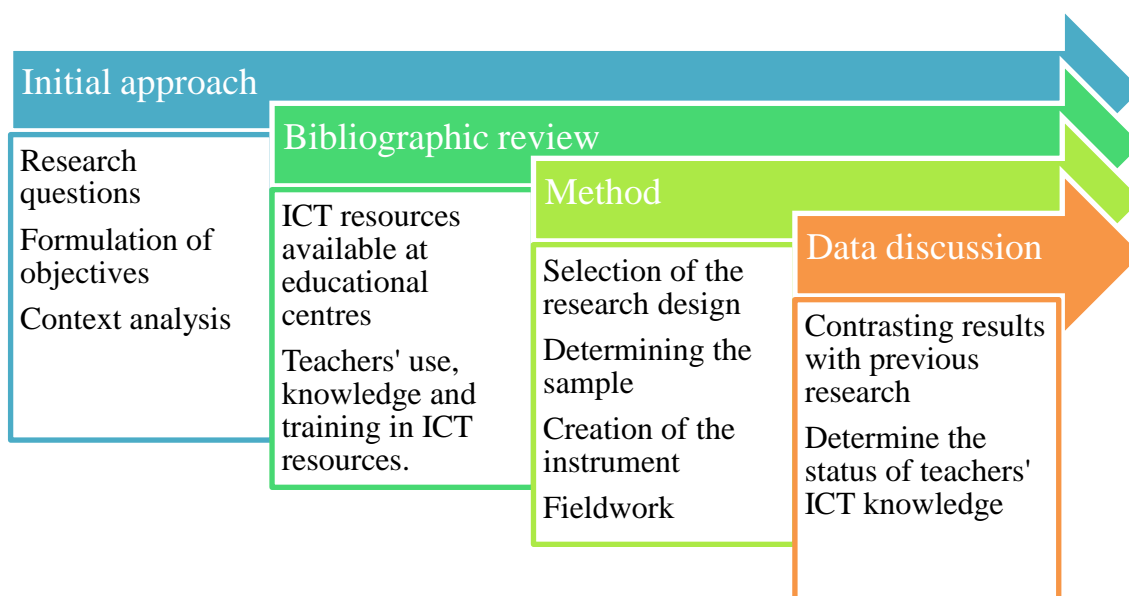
Initial approach

Research questions

Formulation of objectives

Context analysis

Bibliographic review

ICT resources available at educational centres

Teachers' use, knowledge and training in ICT resources.

Method

Selection of the research design

Determining the sample

Creation of the instrument

Fieldwork

Data discussion

Contrasting results with previous research

Determine the status of teachers' ICT knowledge